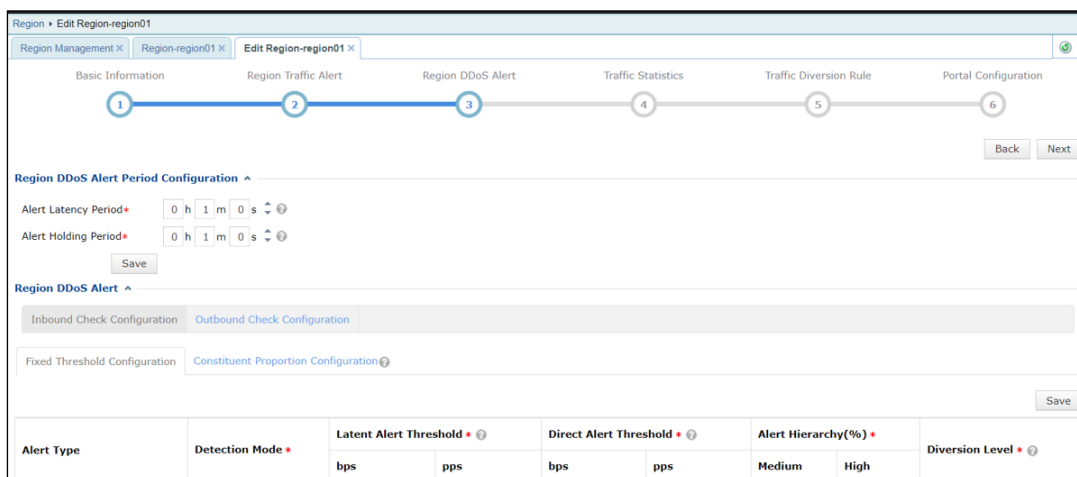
Region ▸ Edit Region-region01

Region Management × Region-region01 × Edit Region-region01 ×

Basic Information
1
Region Traffic Alert
2
Region DDoS Alert
3
Traffic Statistics
4
Traffic Diversion Rule
5
Portal Configuration
6

Back Next

Region DDoS Alert Period Configuration ^

Alert Latency Period* 0 h 1 m 0 s

Alert Holding Period* 0 h 1 m 0 s

Save

Region DDoS Alert ^

Inbound Check Configuration Outbound Check Configuration

Fixed Threshold Configuration Constituent Proportion Configuration

Save

| Alert Type | Detection Mode * | Latent Alert Threshold * | | Direct Alert Threshold * | | Alert Hierarchy(%) * | | Diversion Level * |
|---|---|---|---|---|---|---|---|---|
| | | bps | pps | bps | pps | Medium | High | |